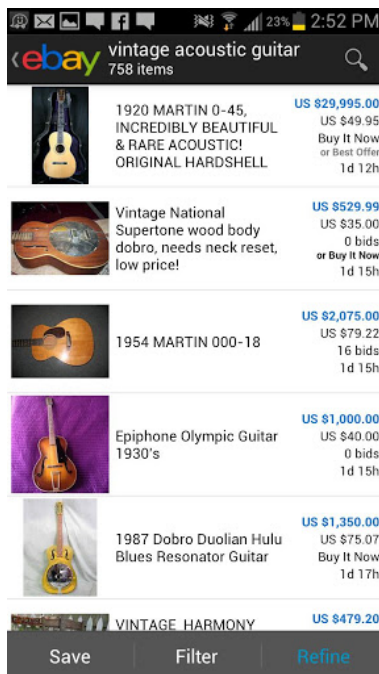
23% 2:52 PM

ebay vintage acoustic guitar
758 items

1920 MARTIN 0-45, INCREDIBLY BEAUTIFUL & RARE ACOUSTIC! ORIGINAL HARDSHELL
US $29,995.00
US $49.95
Buy It Now
or Best Offer
1d 12h

Vintage National Supertone wood body dobro, needs neck reset, low price!
US $529.99
US $35.00
0 bids
or Buy It Now
1d 15h

1954 MARTIN 000-18
US $2,075.00
US $79.22
16 bids
1d 15h

Epiphone Olympic Guitar 1930's
US $1,000.00
US $40.00
0 bids
1d 15h

1987 Dobro Duolian Hulu Blues Resonator Guitar
US $1,350.00
US $75.07
Buy It Now
1d 17h

VINTAGE HARMONY
US $479.20

Save
Filter
Refine